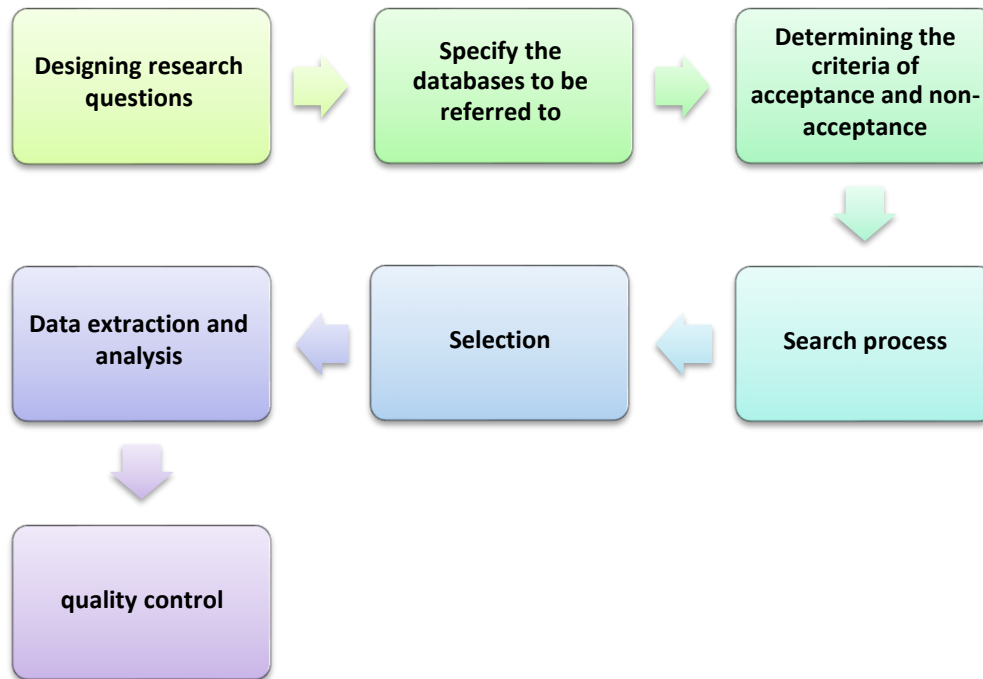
Designing research questions

Specify the databases to be referred to

Determining the criteria of acceptance and non-acceptance

Search process

Selection

Data extraction and analysis

quality control